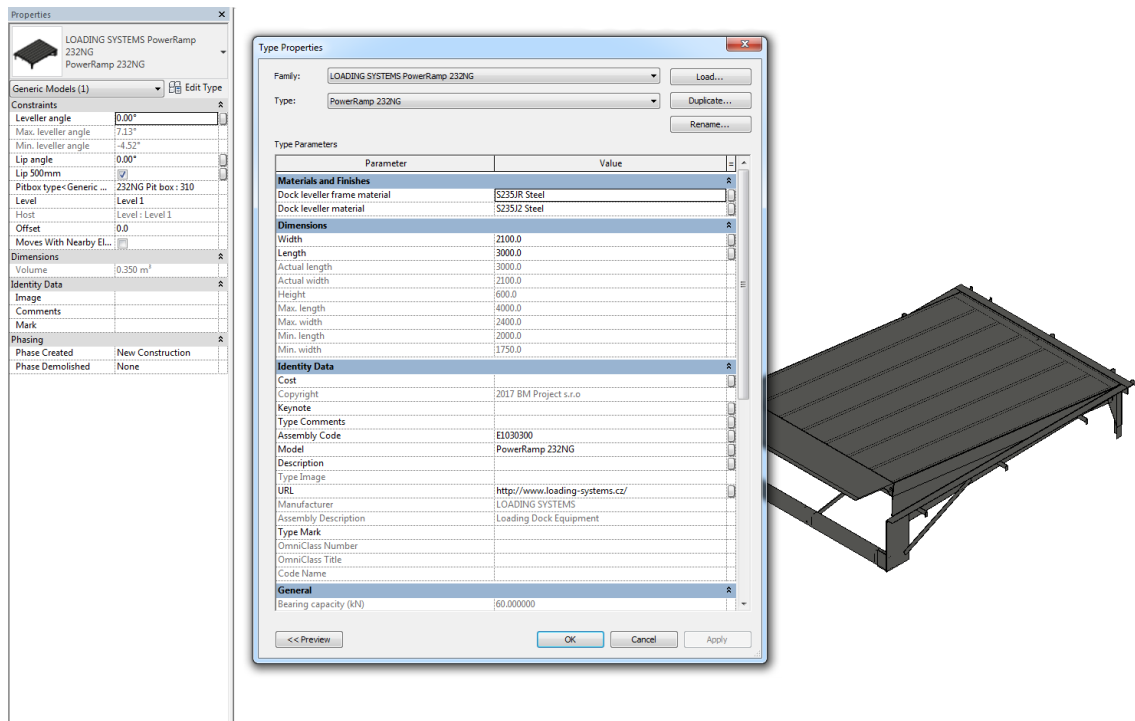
Properties

LOADING SYSTEMS PowerRamp 232NG
PowerRamp 232NG

Generic Models (1)
Edit Type

| Constraints | |
|---|---|
| Leveller angle | 0.00° |
| Max. leveller angle | 7.13° |
| Min. leveller angle | -4.52° |
| Lip angle | 0.00° |
| Lip 500mm | ✓ |
| Pitbox type<Generic ... | 232NG Pit box : 310 |
| Level | Level 1 |
| Host | Level : Level 1 |
| Offset | 0.0 |
| Moves With Nearby El... | |
| Dimensions | |
| Volume | 0.350 m³ |
| Identity Data | |
| Image | |
| Comments | |
| Mark | |
| Phasing | |
| Phase Created | New Construction |
| Phase Demolished | None |

Type Properties

Family: LOADING SYSTEMS PowerRamp 232NG
Load...
Type: PowerRamp 232NG
Duplicate...
Rename...

Type Parameters

| Parameter | Value |
|---|---|
| Materials and Finishes | |
| Dock leveller frame material | S235JR Steel |
| Dock leveller material | S235J2 Steel |
| Dimensions | |
| Width | 2100.0 |
| Length | 3000.0 |
| Actual length | 3000.0 |
| Actual width | 2100.0 |
| Height | 600.0 |
| Max. length | 4000.0 |
| Max. width | 2400.0 |
| Min. length | 2000.0 |
| Min. width | 1750.0 |
| Identity Data | |
| Cost | |
| Copyright | 2017 BM Project s.r.o |
| Keynote | |
| Type Comments | |
| Assembly Code | E1030300 |
| Model | PowerRamp 232NG |
| Description | |
| Type Image | |
| URL | http://www.loading-systems.cz/ |
| Manufacturer | LOADING SYSTEMS |
| Assembly Description | Loading Dock Equipment |
| Type Mark | |
| OmniClass Number | |
| OmniClass Title | |
| Code Name | |
| General | |
| Bearing capacity (kN) | 60.000000 |

<< Preview
OK
Cancel
Apply